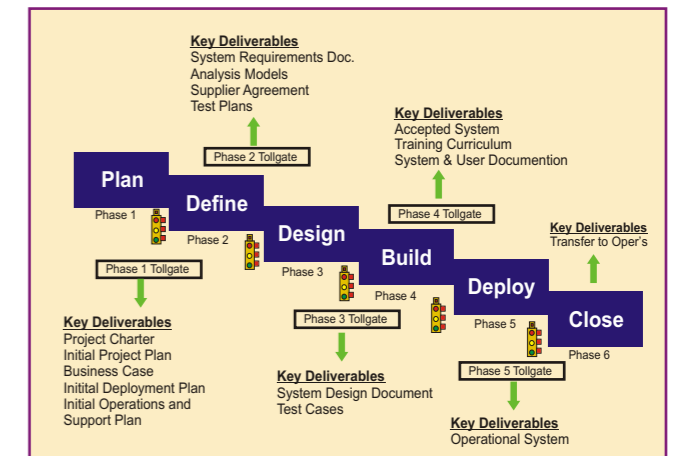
Key Deliverables
System Requirements Doc.
Analysis Models
Supplier Agreement
Test Plans

Phase 2 Tollgate

Key Deliverables
Accepted System
Training Curriculum
System & User Documention

Phase 4 Tollgate

Key Deliverables
Transfer to Oper's

Plan
Phase 1

Define
Phase 2

Design
Phase 3

Build
Phase 4

Deploy
Phase 5

Close
Phase 6

Phase 1 Tollgate

Key Deliverables
Project Charter
Initial Project Plan
Business Case
Initial Deployment Plan
Initial Operations and Support Plan

Phase 3 Tollgate

Key Deliverables
System Design Document
Test Cases

Phase 5 Tollgate

Key Deliverables
Operational System